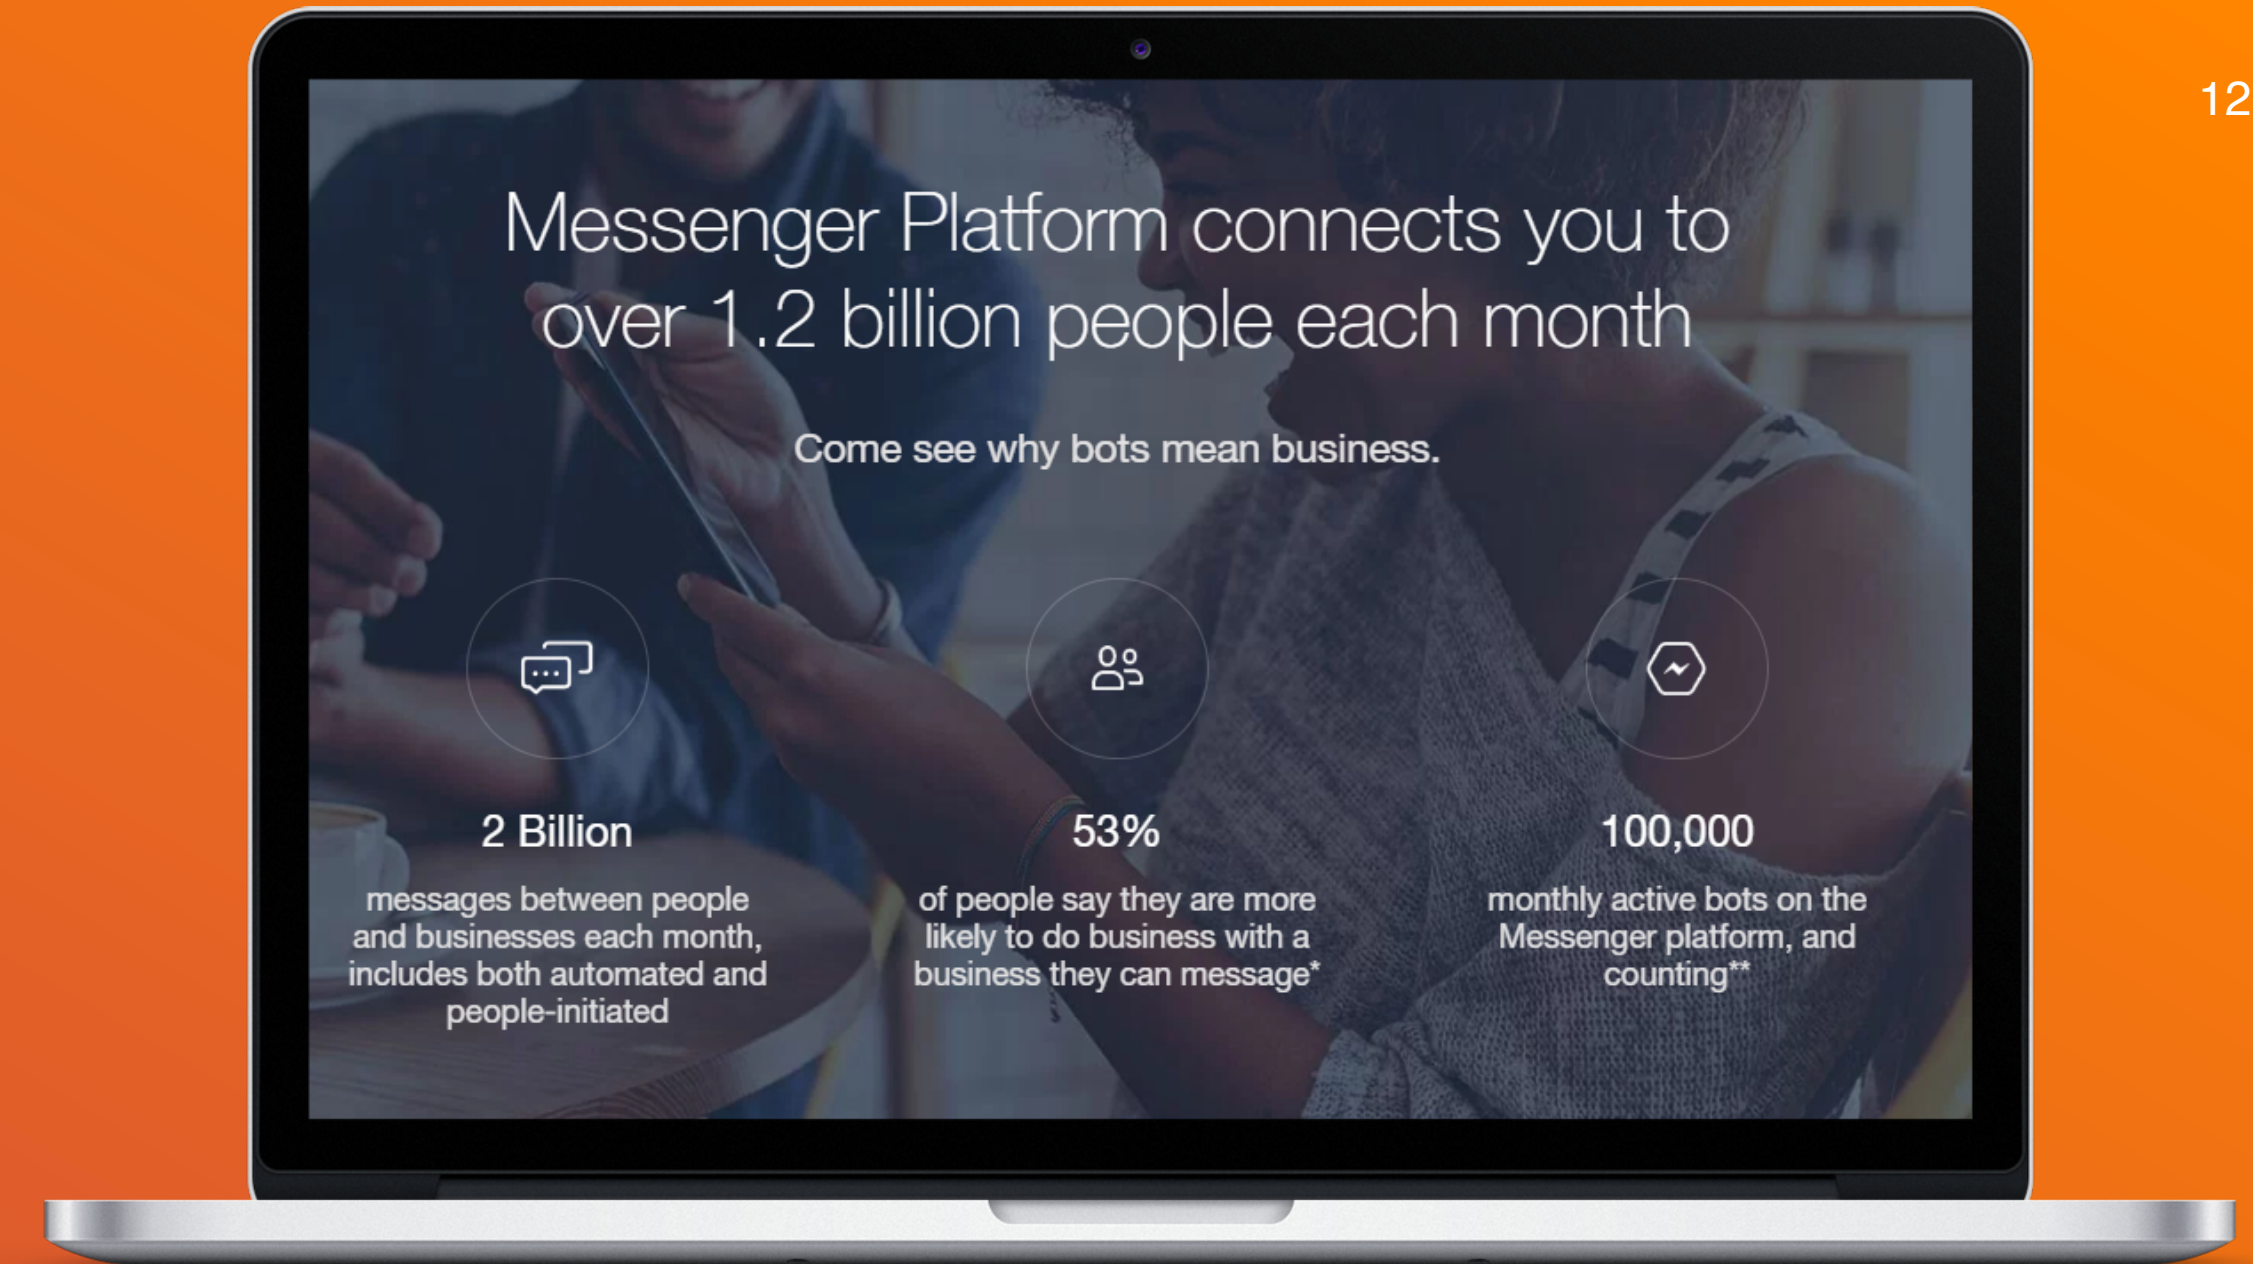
12

Messenger Platform connects you to over 1.2 billion people each month

Come see why bots mean business.

2 Billion

messages between people and businesses each month, includes both automated and people-initiated

53%

of people say they are more likely to do business with a business they can message*

100,000

monthly active bots on the Messenger platform, and counting**